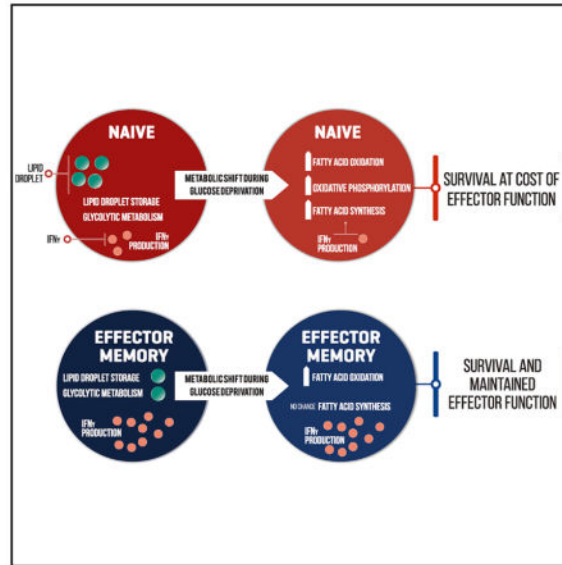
NAIVE

LIPID DROPLET

LIPID DROPLET STORAGE
GLYCOLYTIC METABOLISM

IFNγ

IFNγ PRODUCTION

METABOLIC SHIFT DURING GLUCOSE DEPRIVATION

NAIVE

FATTY ACID OXIDATION

OXIDATIVE PHOSPHORYLATION

FATTY ACID SYNTHESIS

IFNγ PRODUCTION

SURVIVAL AT COST OF EFFECTOR FUNCTION

EFFECTOR MEMORY

LIPID DROPLET STORAGE
GLYCOLYTIC METABOLISM

IFNγ PRODUCTION

METABOLIC SHIFT DURING GLUCOSE DEPRIVATION

EFFECTOR MEMORY

FATTY ACID OXIDATION

NO CHANGE FATTY ACID SYNTHESIS

IFNγ PRODUCTION

SURVIVAL AND MAINTAINED EFFECTOR FUNCTION